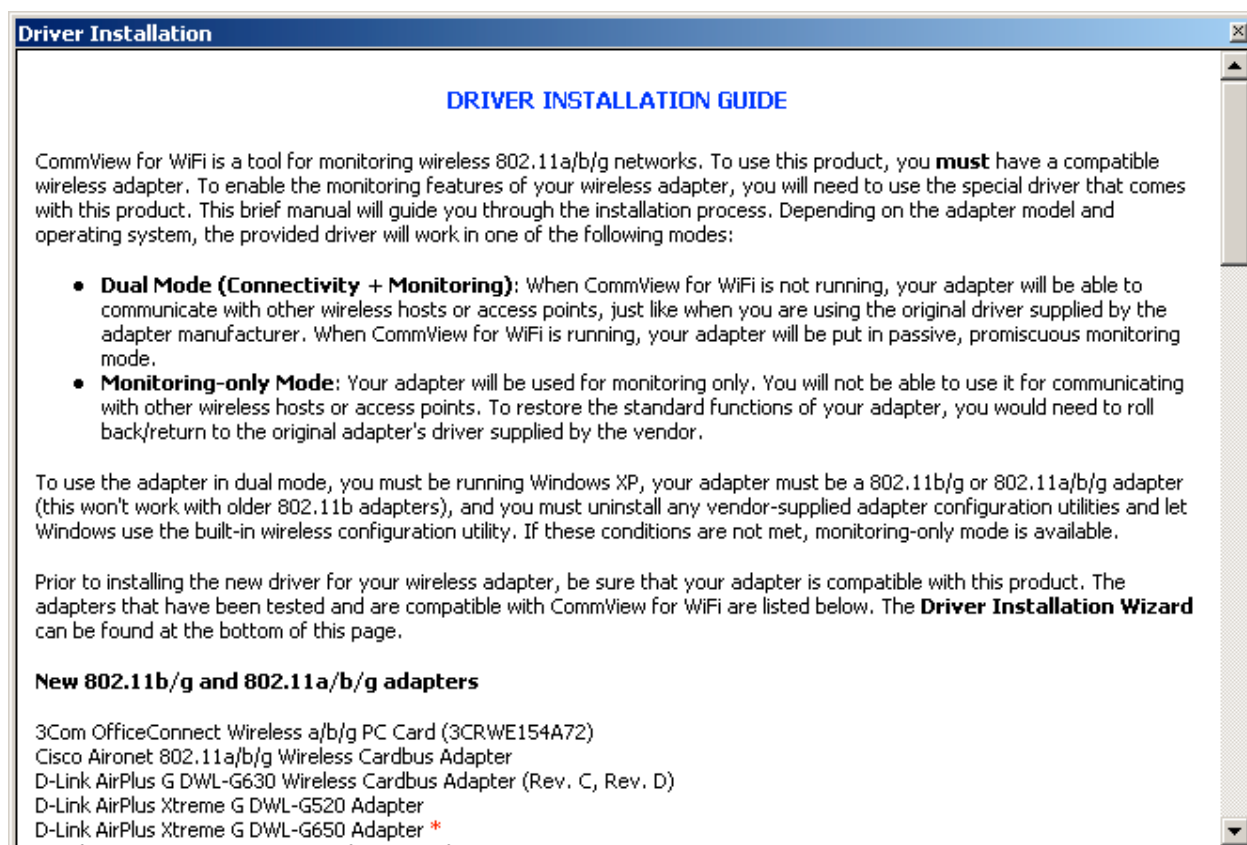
Driver Installation

DRIVER INSTALLATION GUIDE

CommView for WiFi is a tool for monitoring wireless 802.11a/b/g networks. To use this product, you **must** have a compatible wireless adapter. To enable the monitoring features of your wireless adapter, you will need to use the special driver that comes with this product. This brief manual will guide you through the installation process. Depending on the adapter model and operating system, the provided driver will work in one of the following modes:

- **Dual Mode (Connectivity + Monitoring)**: When CommView for WiFi is not running, your adapter will be able to communicate with other wireless hosts or access points, just like when you are using the original driver supplied by the adapter manufacturer. When CommView for WiFi is running, your adapter will be put in passive, promiscuous monitoring mode.
- **Monitoring-only Mode**: Your adapter will be used for monitoring only. You will not be able to use it for communicating with other wireless hosts or access points. To restore the standard functions of your adapter, you would need to roll back/return to the original adapter's driver supplied by the vendor.

To use the adapter in dual mode, you must be running Windows XP, your adapter must be a 802.11b/g or 802.11a/b/g adapter (this won't work with older 802.11b adapters), and you must uninstall any vendor-supplied adapter configuration utilities and let Windows use the built-in wireless configuration utility. If these conditions are not met, monitoring-only mode is available.

Prior to installing the new driver for your wireless adapter, be sure that your adapter is compatible with this product. The adapters that have been tested and are compatible with CommView for WiFi are listed below. The **Driver Installation Wizard** can be found at the bottom of this page.

**New 802.11b/g and 802.11a/b/g adapters**

3Com OfficeConnect Wireless a/b/g PC Card (3CRWE154A72)
Cisco Aironet 802.11a/b/g Wireless Cardbus Adapter
D-Link AirPlus G DWL-G630 Wireless Cardbus Adapter (Rev. C, Rev. D)
D-Link AirPlus Xtreme G DWL-G520 Adapter
D-Link AirPlus Xtreme G DWL-G650 Adapter *